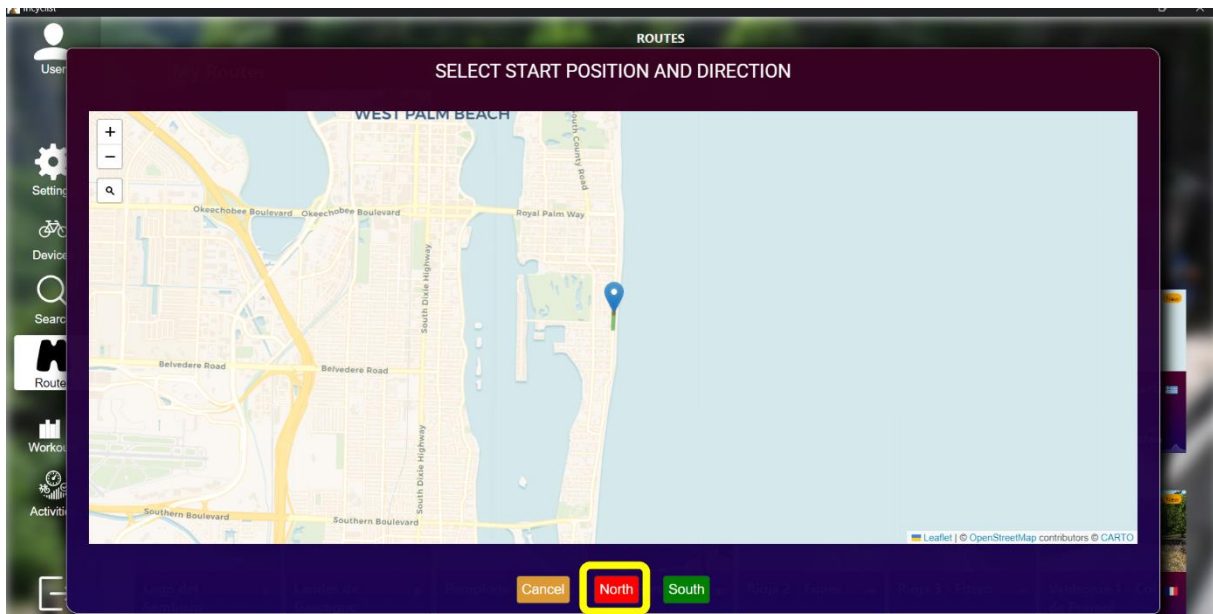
Incyclist

User

Setting

Device

Searc

Route

Worko

Activit

ROUTES

SELECT START POSITION AND DIRECTION

+
−

WEST PALM BEACH

South County Road

Okeechobee Boulevard Okeechobee Boulevard

Royal Palm Way

South Dixie Highway

Belvedere Road Belvedere Road

South Dixie Highway

Southern Boulevard Southern Boulevard

Leaflet | © OpenStreetMap contributors © CARTO

Cancel North South